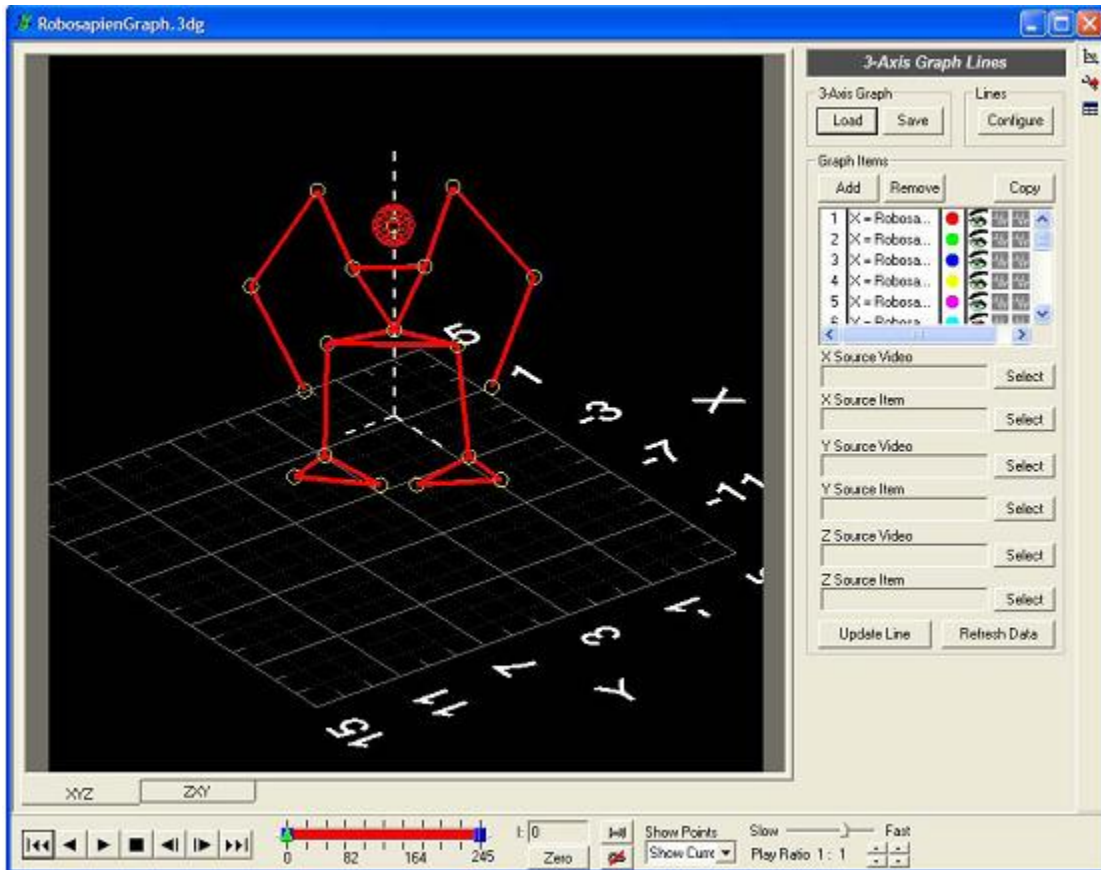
RobosapienGraph.3dg

5
1
-3
X
-7
-11
-1
3
7
Y
11
15

XYZ
ZXY

3-Axis Graph Lines
3-Axis Graph
Load
Save
Lines
Configure
Graph Items
Add
Remove
Copy
1 X = Robosa...
2 X = Robosa...
3 X = Robosa...
4 X = Robosa...
5 X = Robosa...
6 X = Robosa...
X Source Video
Select
X Source Item
Select
Y Source Video
Select
Y Source Item
Select
Z Source Video
Select
Z Source Item
Select
Update Line
Refresh Data

0
82
164
245
I: 0
Zero
Show Points
Show Curr
Slow
Fast
Play Ratio 1 : 1